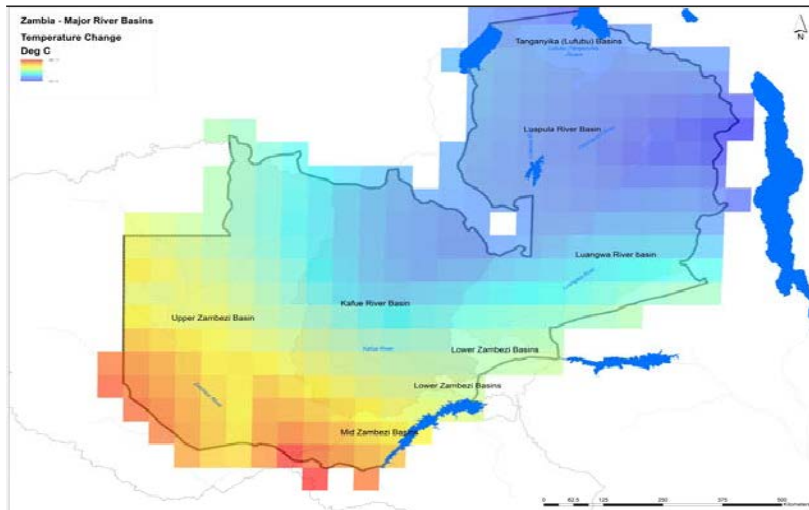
Zambia - Major River Basins
Temperature Change
Deg C

N

Tanganyika (Lufubu) Basins
Luapula River Basin
Luangwa River basin
Kafue River Basin
Upper Zambezi Basin
Kafue River
Lower Zambezi Basins
Lower Zambezi Basins
Mid Zambezi Basins

0 62.5 125 250 375 500